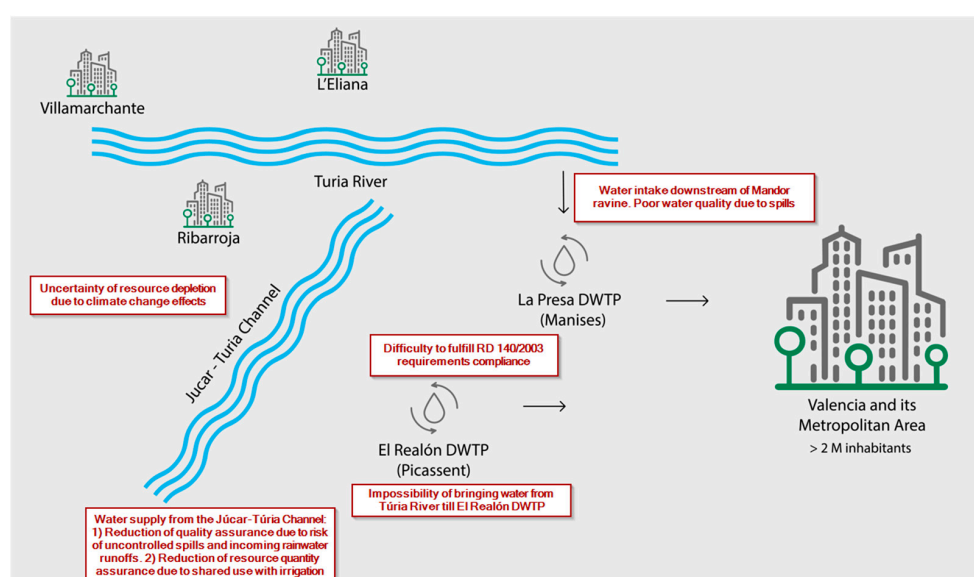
Villamarchante

L'Eliana

Turia River

Ribarroja

Water intake downstream of Mandor ravine. Poor water quality due to spills

Uncertainty of resource depletion due to climate change effects

Jucar - Turia Channel

La Presa DWTP (Manises)

Difficulty to fulfill RD 140/2003 requirements compliance

El Realón DWTP (Picassent)

Valencia and its Metropolitan Area
> 2 M inhabitants

Impossibility of bringing water from Túria River till El Realón DWTP

Water supply from the Júcar-Túria Channel: 1) Reduction of quality assurance due to risk of uncontrolled spills and incoming rainwater runoffs. 2) Reduction of resource quantity assurance due to shared use with irrigation